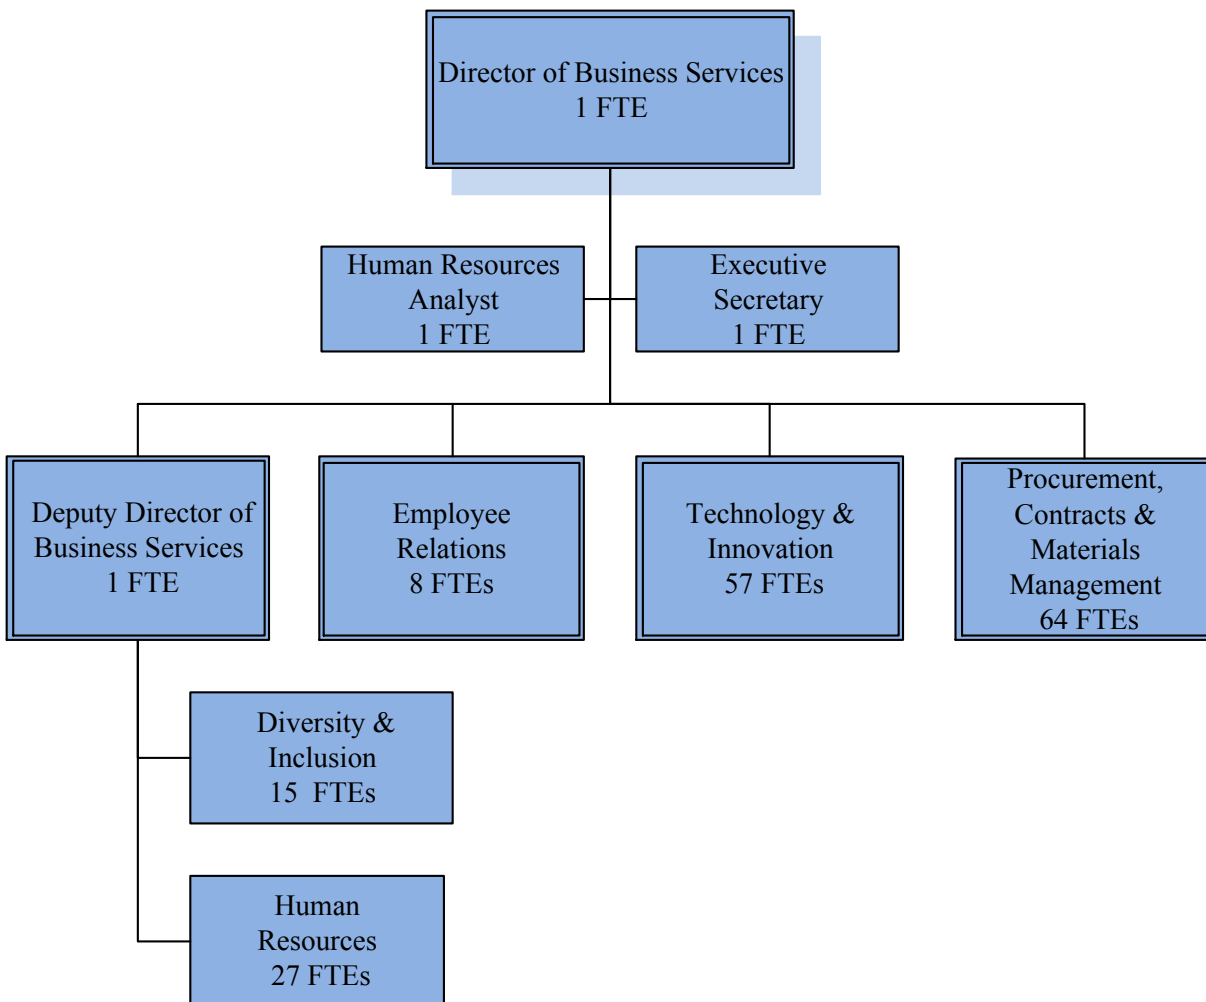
Director of Business Services
1 FTE

Human Resources
Analyst
1 FTE

Executive
Secretary
1 FTE

Deputy Director of
Business Services
1 FTE

Employee
Relations
8 FTEs

Technology &
Innovation
57 FTEs

Procurement,
Contracts &
Materials
Management
64 FTEs

Diversity &
Inclusion
15 FTEs

Human
Resources
27 FTEs